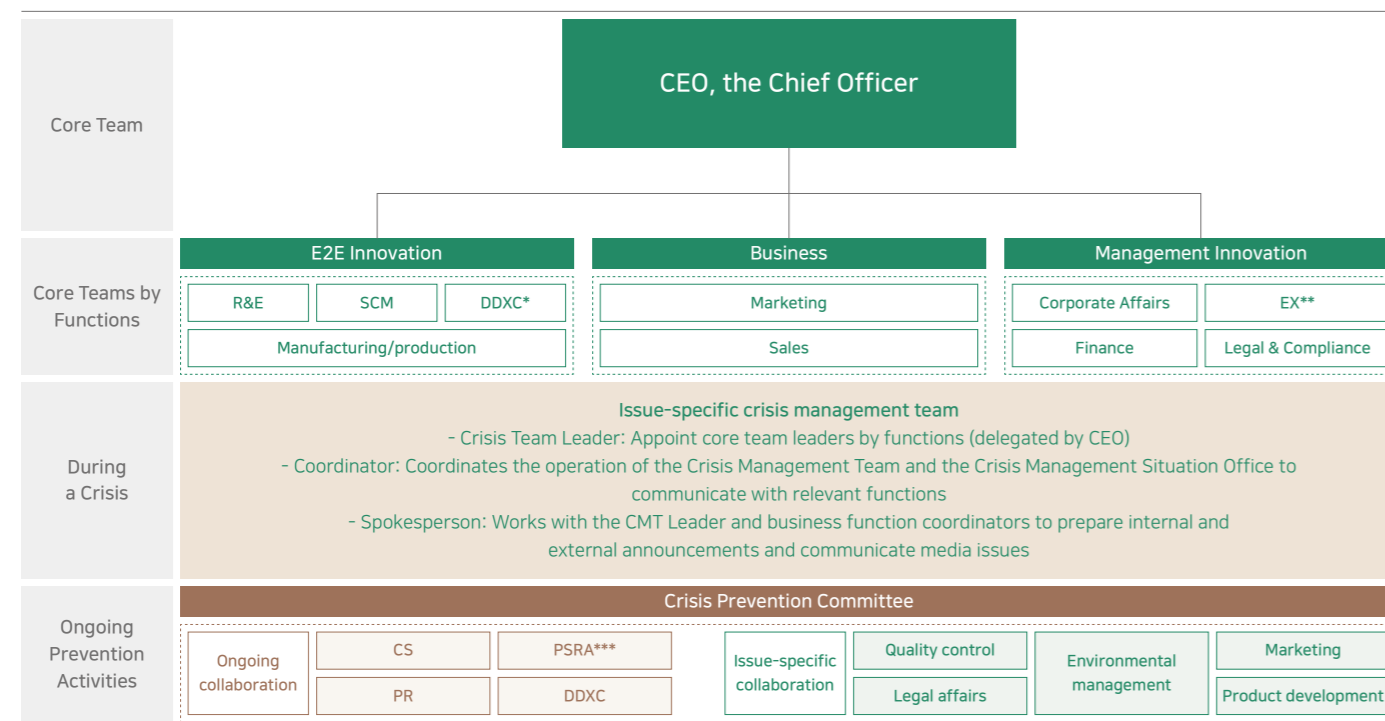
Core Team

CEO, the Chief Officer

Core Teams by Functions

E2E Innovation

R&E

SCM

DDXC*

Manufacturing/production

Business

Marketing

Sales

Management Innovation

Corporate Affairs

EX**

Finance

Legal & Compliance

During a Crisis

Issue-specific crisis management team
- Crisis Team Leader: Appoint core team leaders by functions (delegated by CEO)
- Coordinator: Coordinates the operation of the Crisis Management Team and the Crisis Management Situation Office to communicate with relevant functions
- Spokesperson: Works with the CMT Leader and business function coordinators to prepare internal and external announcements and communicate media issues

Ongoing Prevention Activities

Crisis Prevention Committee

Ongoing collaboration

CS

PSRA***

PR

DDXC

Issue-specific collaboration

Quality control

Legal affairs

Environmental management

Marketing

Product development